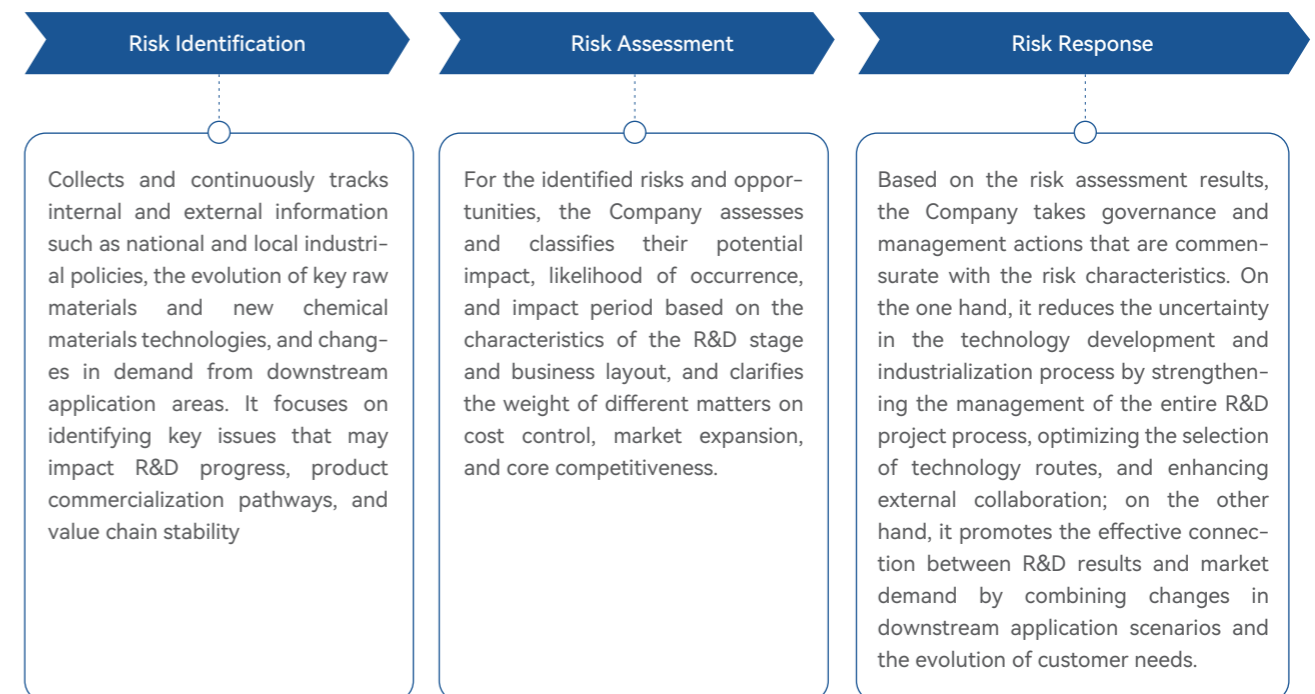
Risk Identification

Collects and continuously tracks internal and external information such as national and local industrial policies, the evolution of key raw materials and new chemical materials technologies, and changes in demand from downstream application areas. It focuses on identifying key issues that may impact R&D progress, product commercialization pathways, and value chain stability

Risk Assessment

For the identified risks and opportunities, the Company assesses and classifies their potential impact, likelihood of occurrence, and impact period based on the characteristics of the R&D stage and business layout, and clarifies the weight of different matters on cost control, market expansion, and core competitiveness.

Risk Response

Based on the risk assessment results, the Company takes governance and management actions that are commensurate with the risk characteristics. On the one hand, it reduces the uncertainty in the technology development and industrialization process by strengthening the management of the entire R&D project process, optimizing the selection of technology routes, and enhancing external collaboration; on the other hand, it promotes the effective connection between R&D results and market demand by combining changes in downstream application scenarios and the evolution of customer needs.